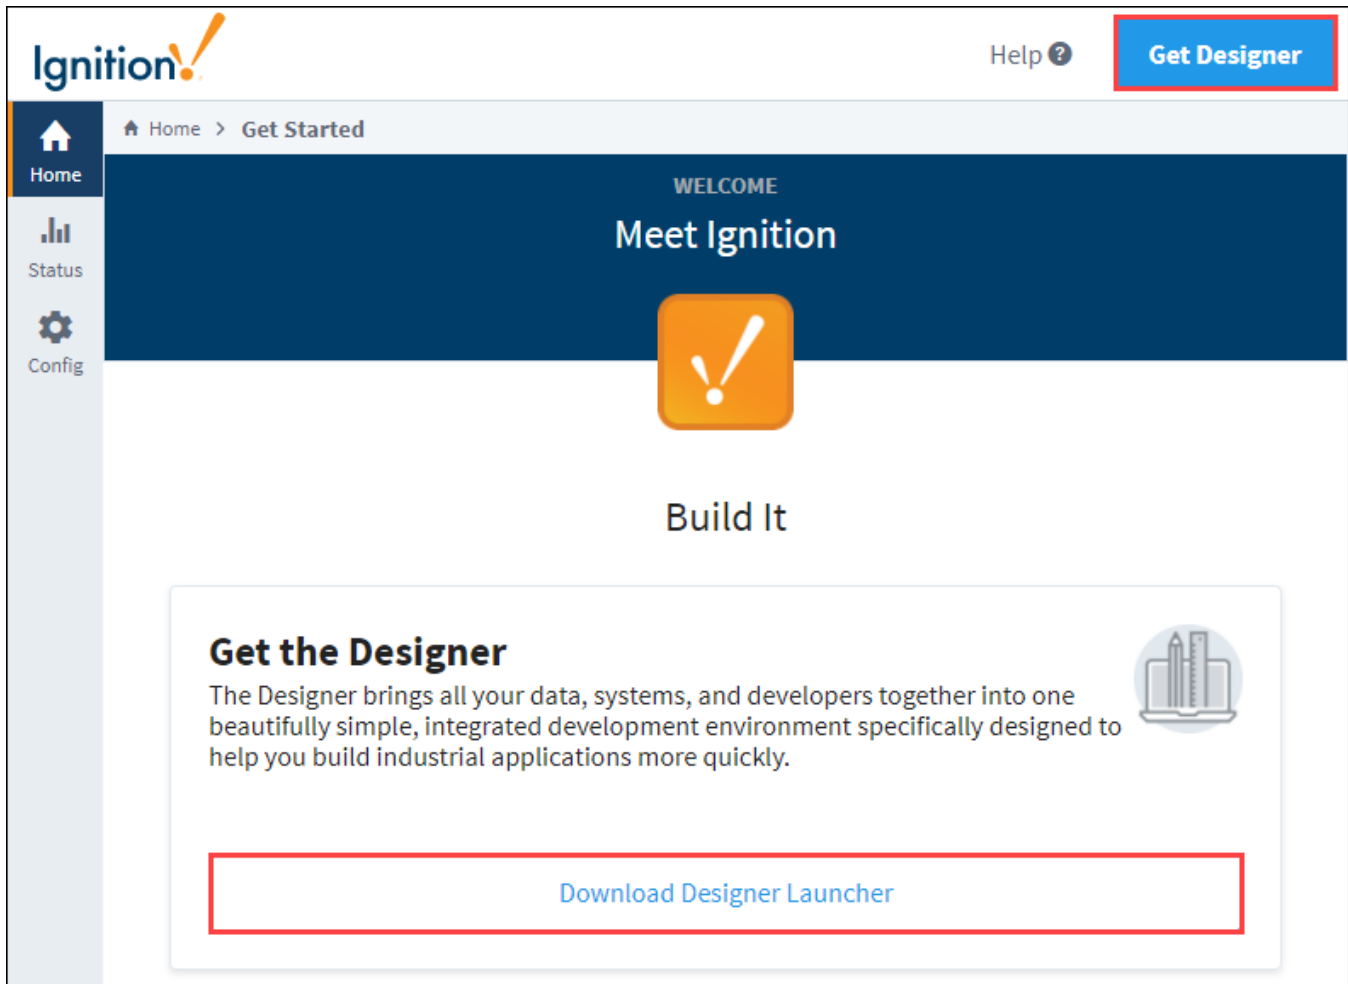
Ignition

Help

Get Designer

Home

Status

Config

Home > Get Started

WELCOME

Meet Ignition

Build It

Get the Designer

The Designer brings all your data, systems, and developers together into one beautifully simple, integrated development environment specifically designed to help you build industrial applications more quickly.

Download Designer Launcher